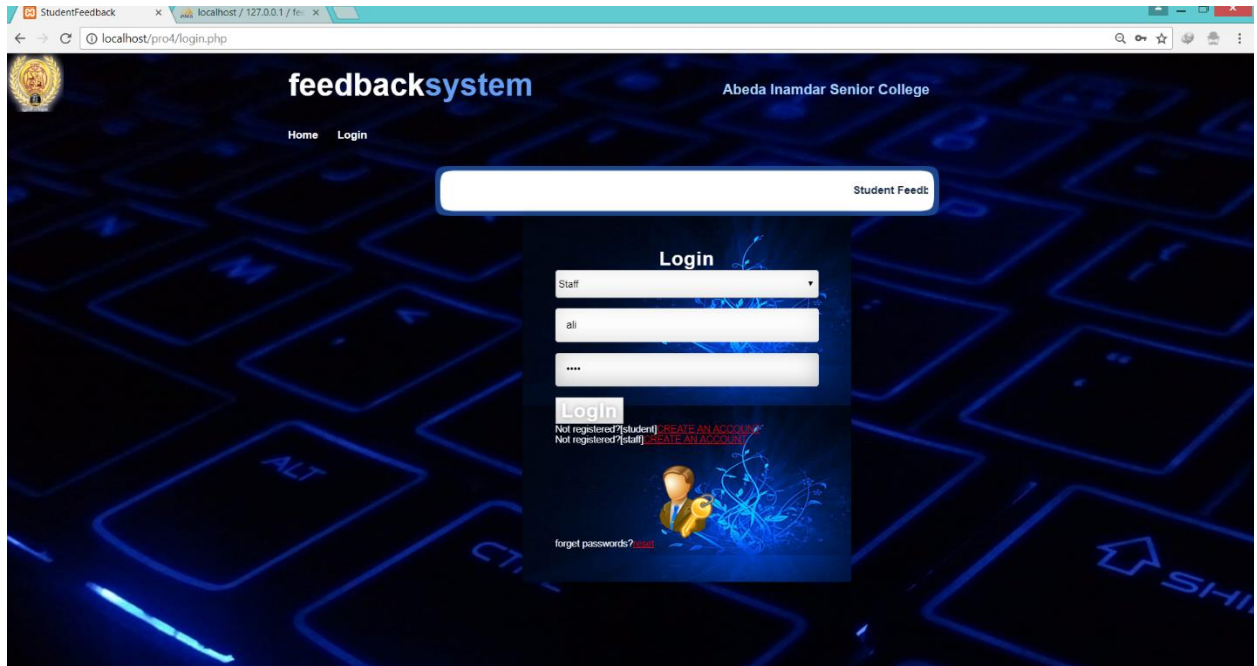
StudentFeedback ×
localhost / 127.0.0.1 / fee ×

localhost/pro4/login.php

feedbacksystem

Abeda Inamdar Senior College

Home Login

Student Feedb

Login

Staff

ali

••••

Login

Not registered?[student]CREATE AN ACCOUNT
Not registered?[staff]CREATE AN ACCOUNT

forget passwords?reset

ALT

SHI